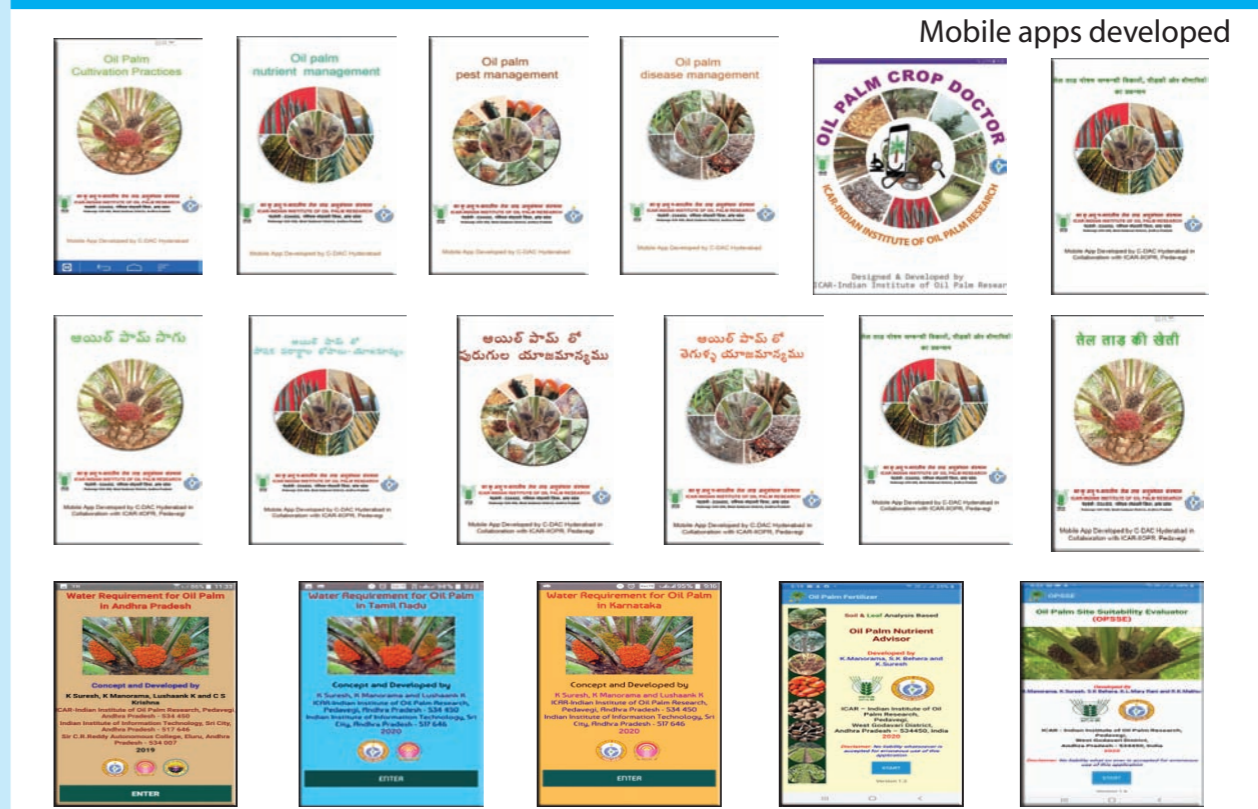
Mobile apps developed

Oil Palm Cultivation Practices

ICAR-INDIAN INSTITUTE OF OIL PALM RESEARCH

Mobile App Developed by C-DAC Hyderabad

Oil palm nutrient management

ICAR-INDIAN INSTITUTE OF OIL PALM RESEARCH

Mobile App Developed by C-DAC Hyderabad

Oil palm pest management

ICAR-INDIAN INSTITUTE OF OIL PALM RESEARCH

Mobile App Developed by C-DAC Hyderabad

Oil palm disease management

ICAR-INDIAN INSTITUTE OF OIL PALM RESEARCH

Mobile App Developed by C-DAC Hyderabad

OIL PALM CROP DOCTOR

ICAR-INDIAN INSTITUTE OF OIL PALM RESEARCH

Designed & Developed by ICAR-Indian Institute of Oil Palm Resear

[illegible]

Mobile App Developed by C-DAC Hyderabad in Collaboration with ICAR-IIOPR, Pedavegi

ఆయిల్ పామ్ సాగు

ICAR-INDIAN INSTITUTE OF OIL PALM RESEARCH

Mobile App Developed by C-DAC Hyderabad in Collaboration with ICAR-IIOPR, Pedavegi

ఆయిల్ పామ్ లో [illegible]

Mobile App Developed by C-DAC Hyderabad in Collaboration with ICAR-IIOPR, Pedavegi

ఆయిల్ పామ్ లో పురుగుల యాజమాన్యము

Mobile App Developed by C-DAC Hyderabad in Collaboration with ICAR-IIOPR, Pedavegi

ఆయిల్ పామ్ లో తెగుళ్ళ యాజమాన్యము

Mobile App Developed by C-DAC Hyderabad in Collaboration with ICAR-IIOPR, Pedavegi

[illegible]

Mobile App Developed by C-DAC Hyderabad in Collaboration with ICAR-IIOPR, Pedavegi

तेल ताड़ की खेती

Mobile App Developed by C-DAC Hyderabad in Collaboration with ICAR-IIOPR, Pedavegi

Water Requirement for Oil Palm in Andhra Pradesh

Concept and Developed by
K Suresh, K Manorama, Lushaank K and C S Krishna
ICAR-Indian Institute of Oil Palm Research, Pedavegi, Andhra Pradesh - 534 450
Indian Institute of Information Technology, Sri City, Andhra Pradesh - 517 646
Sir C.R.Reddy Autonomous College, Eluru, Andhra Pradesh - 534 007
2019

ENTER

Water Requirement for Oil Palm in Tamil Nadu

Concept and Developed by
K Suresh, K Manorama and Lushaank K
ICAR-Indian Institute of Oil Palm Research, Pedavegi, Andhra Pradesh - 534 450
Indian Institute of Information Technology, Sri City, Andhra Pradesh - 517 646
2020

ENTER

Water Requirement for Oil Palm in Karnataka

Concept and Developed by
K Suresh, K Manorama and Lushaank K
ICAR-Indian Institute of Oil Palm Research, Pedavegi, Andhra Pradesh - 534 450
Indian Institute of Information Technology, Sri City, Andhra Pradesh - 517 646
2020

ENTER

Oil Palm Fertilizer

Soil & Leaf Analysis Based
Oil Palm Nutrient Advisor
Developed by
K.Manorama, S.K Behera and K.Suresh

ICAR – Indian Institute of Oil Palm Research, Pedavegi, West Godavari District, Andhra Pradesh – 534450, India
2020

Disclaimer: No liability whatsoever is accepted for erroneous use of the application

START

Version 1.0

OPSSE

Oil Palm Site Suitability Evaluator (OPSSE)

Developed by
K.Manorama, K.Suresh, S.K Behera, K.L.Mary Rani and R.K.Mathur

ICAR – Indian Institute of Oil Palm Research, Pedavegi, West Godavari District, Andhra Pradesh – 534450, India
2020

Disclaimer: No liability what so ever is accepted for erroneous use of this application

START

Version 1.0